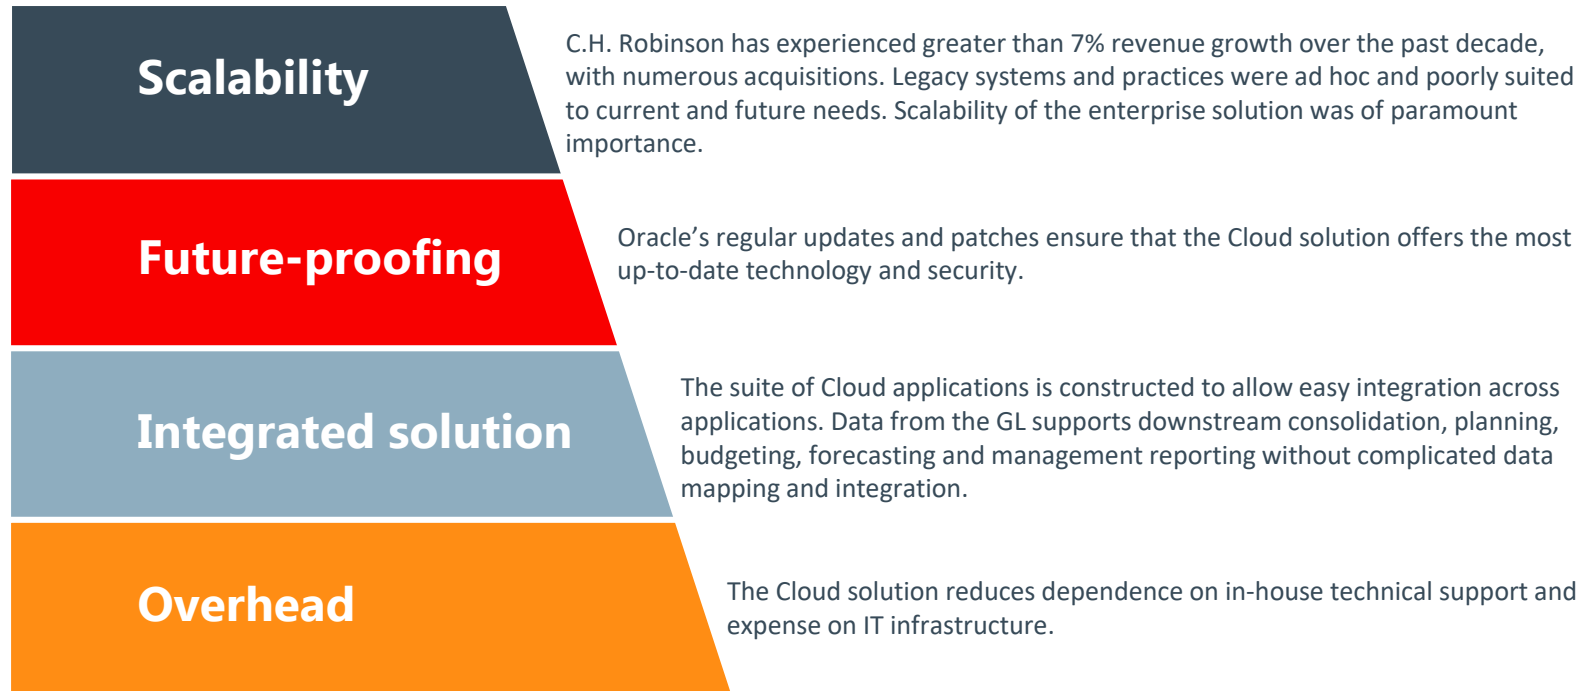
Scalability

C.H. Robinson has experienced greater than 7% revenue growth over the past decade, with numerous acquisitions. Legacy systems and practices were ad hoc and poorly suited to current and future needs. Scalability of the enterprise solution was of paramount importance.

Future-proofing

Oracle’s regular updates and patches ensure that the Cloud solution offers the most up-to-date technology and security.

Integrated solution

The suite of Cloud applications is constructed to allow easy integration across applications. Data from the GL supports downstream consolidation, planning, budgeting, forecasting and management reporting without complicated data mapping and integration.

Overhead

The Cloud solution reduces dependence on in-house technical support and expense on IT infrastructure.